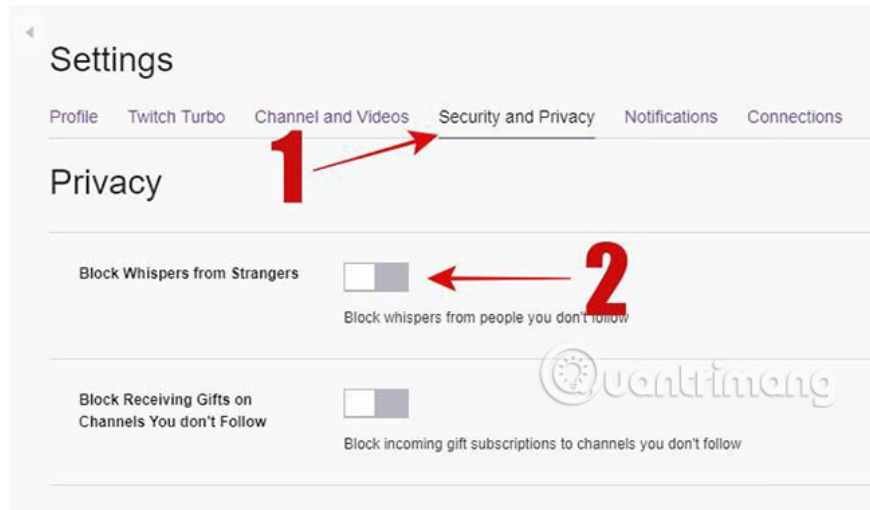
Settings

Profile Twitch Turbo Channel and Videos Security and Privacy Notifications Connections

1

Privacy

Block Whispers from Strangers

2

Block whispers from people you don't follow

uantrimang

Block Receiving Gifts on Channels You don't Follow

Block incoming gift subscriptions to channels you don't follow